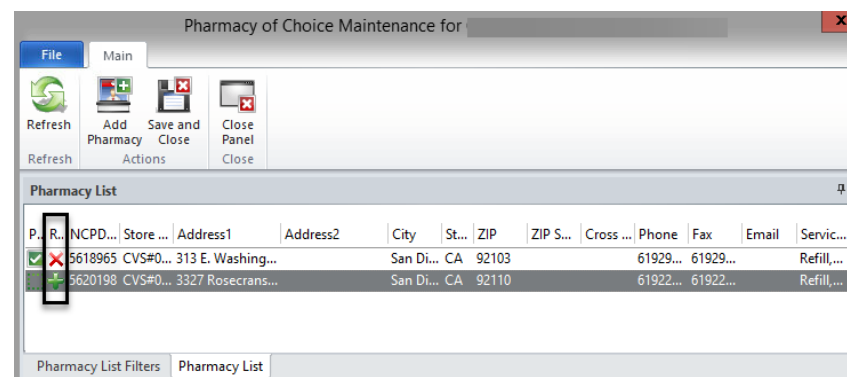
Pharmacy of Choice Maintenance for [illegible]

File | Main

Refresh
Refresh

Add Pharmacy | Save and Close
Actions

Close Panel
Close

Pharmacy List

| P... | R... | NCPD... | Store ... | Address1 | Address2 | City | St... | ZIP | ZIP S... | Cross ... | Phone | Fax | Email | Servic... |
|---|---|---|---|---|---|---|---|---|---|---|---|---|---|---|
| | | 5618965 | CVS#0... | 313 E. Washing... | | San Di... | CA | 92103 | | | 61929... | 61929... | | Refill,... |
| | | 5620198 | CVS#0... | 3327 Rosecrans... | | San Di... | CA | 92110 | | | 61922... | 61922... | | Refill,... |

Pharmacy List Filters | Pharmacy List